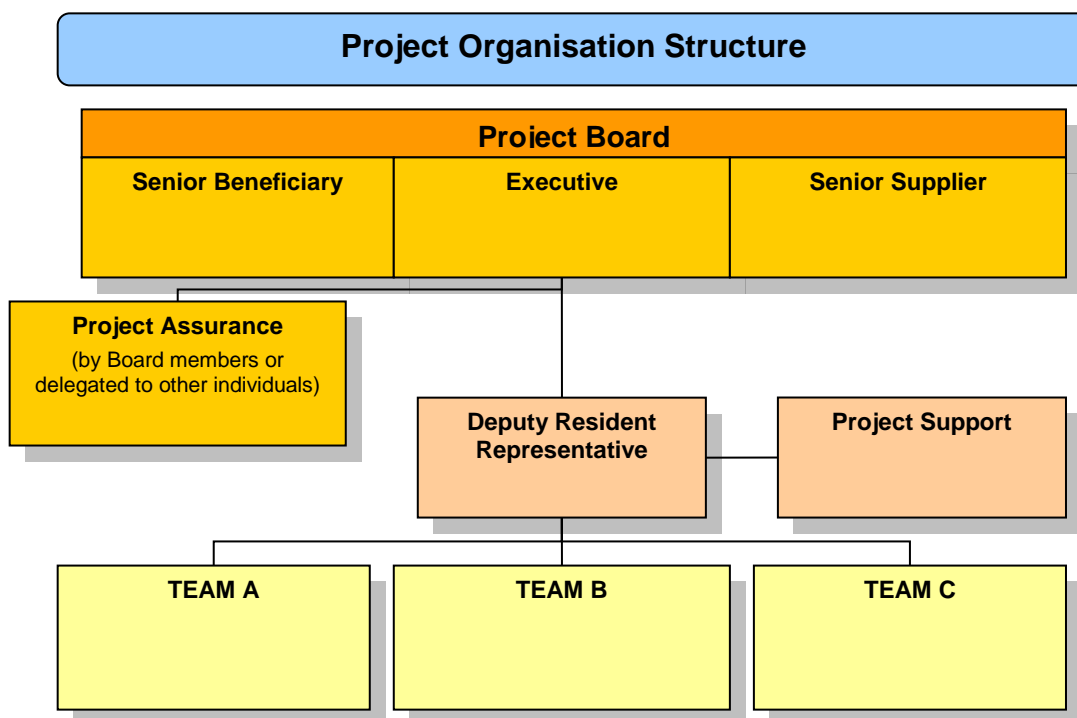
Project Organisation Structure

Project Board

Senior Beneficiary

Executive

Senior Supplier

Project Assurance

(by Board members or delegated to other individuals)

Deputy Resident Representative

Project Support

TEAM A

TEAM B

TEAM C